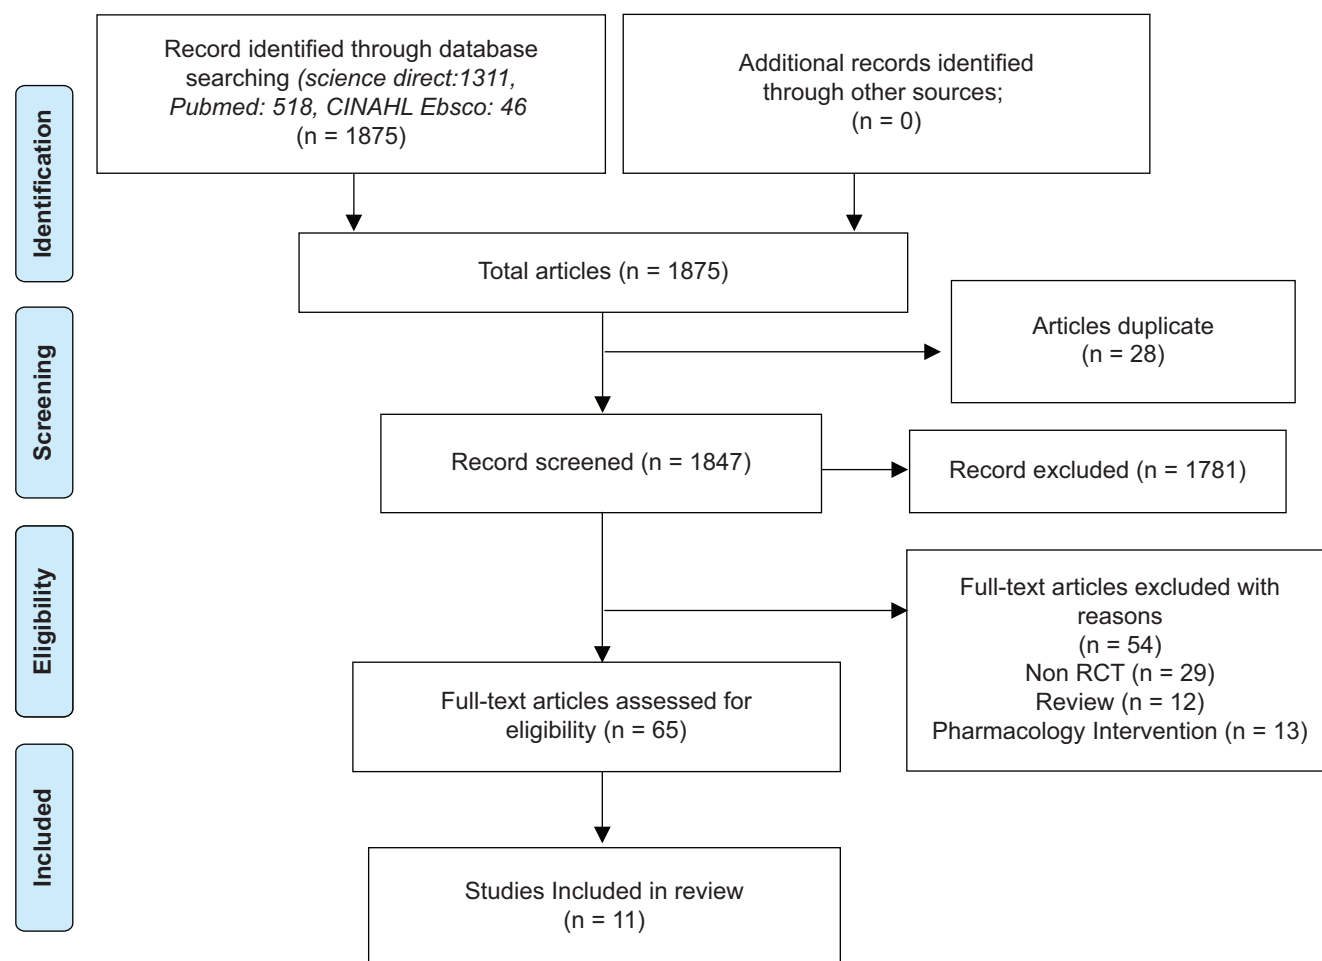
Identification

Record identified through database searching (science direct:1311, Pubmed: 518, CINAHL Ebsco: 46 (n = 1875)

Additional records identified through other sources; (n = 0)

Total articles (n = 1875)

Screening

Articles duplicate (n = 28)

Record screened (n = 1847)

Record excluded (n = 1781)

Eligibility

Full-text articles excluded with reasons (n = 54)
Non RCT (n = 29)
Review (n = 12)
Pharmacology Intervention (n = 13)

Full-text articles assessed for eligibility (n = 65)

Included

Studies Included in review (n = 11)